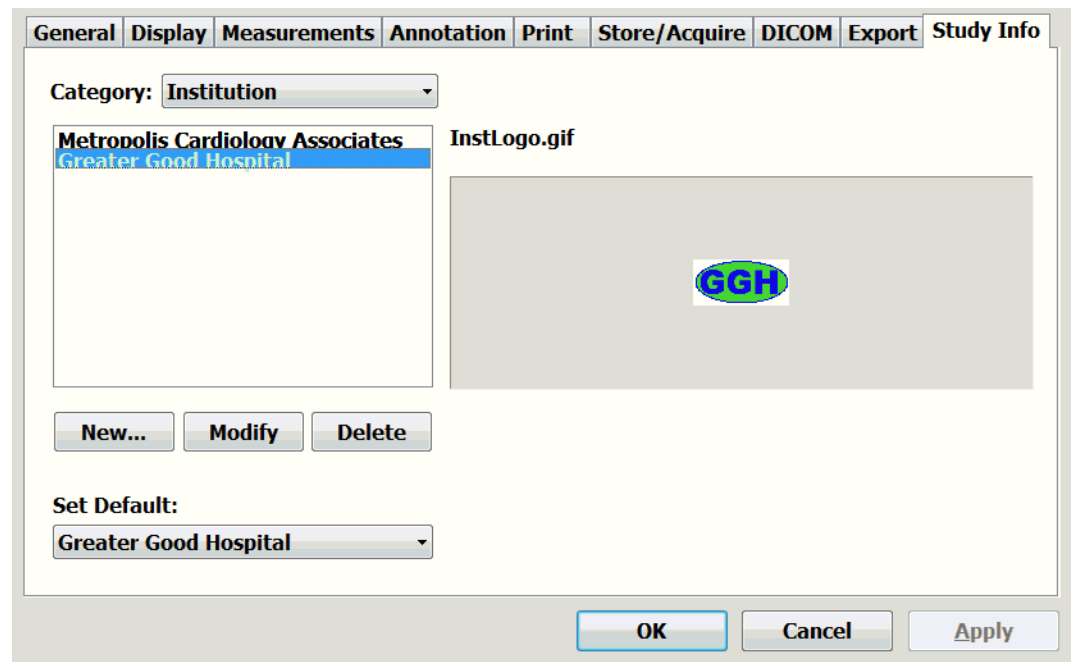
General Display Measurements Annotation Print Store/Acquire DICOM Export Study Info

Category: Institution

Metropolis Cardiology Associates
Greater Good Hospital

InstLogo.gif

GGH

New... Modify Delete

Set Default:
Greater Good Hospital

OK Cancel Apply